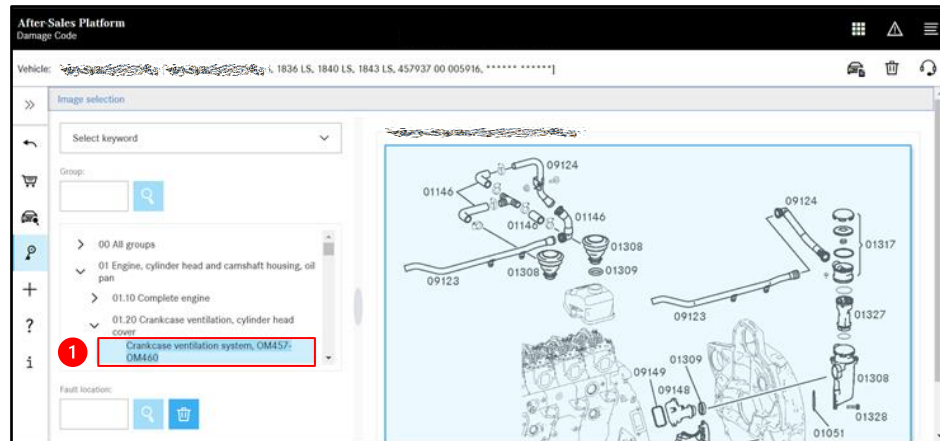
After-Sales Platform
Damage Code

Vehicle: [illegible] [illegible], 1836 LS, 1840 LS, 1843 LS, 457937 00 005916, ****** ******]

»

Image selection

Select keyword

Group:

> 00 All groups
∨ 01 Engine, cylinder head and camshaft housing, oil pan
> 01.10 Complete engine
∨ 01.20 Crankcase ventilation, cylinder head cover
1 Crankcase ventilation system, OM457-OM460

Fault location:

?
i

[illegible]

09124
01146
01146
01146
01308
01308
01309
09123
09124
01317
09123
01327
01309
09149
09148
01308
01328
01051